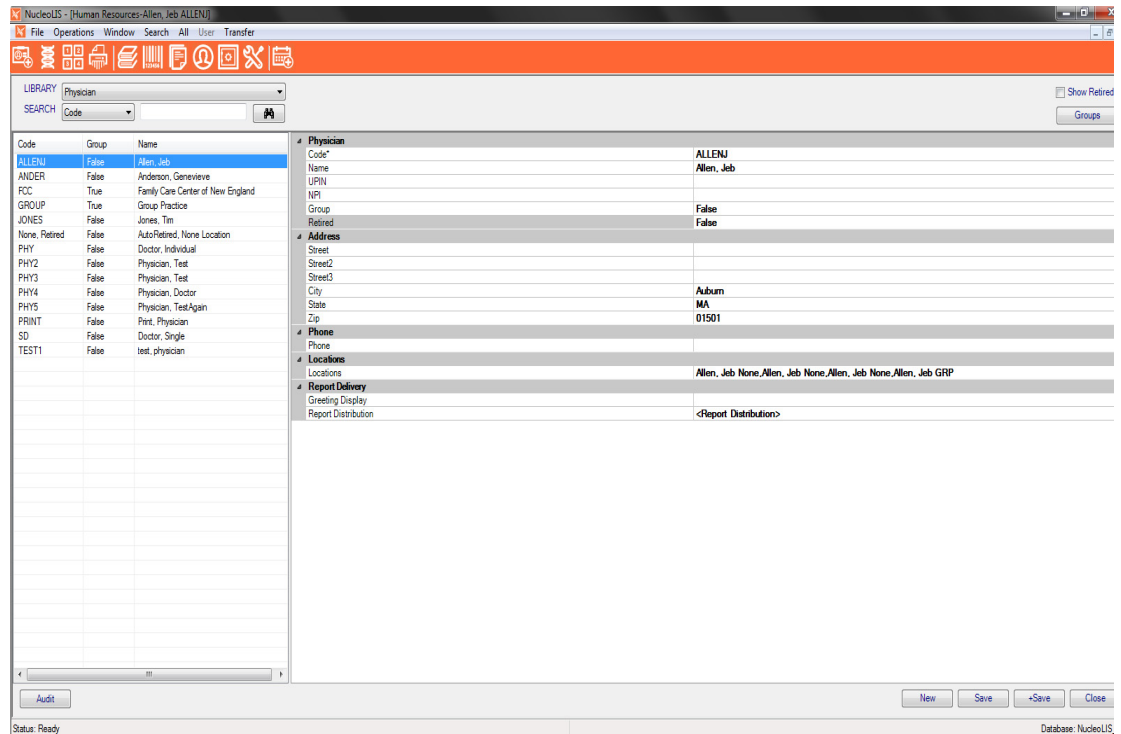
NucleoLIS - [Human Resources-Allen, Jeb ALLENJ]

File Operations Window Search All User Transfer

LIBRARY Physician
SEARCH Code

Show Retired
Groups

| Code | Group | Name |
|---|---|---|
| ALLENJ | False | Allen, Jeb |
| ANDER | False | Anderson, Genevieve |
| FCC | True | Family Care Center of New England |
| GROUP | True | Group Practice |
| JONES | False | Jones, Tim |
| None, Retired | False | AutoRetired, None Location |
| PHY | False | Doctor, Individual |
| PHY2 | False | Physician, Test |
| PHY3 | False | Physician, Test |
| PHY4 | False | Physician, Doctor |
| PHY5 | False | Physician, TestAgain |
| PRINT | False | Print, Physician |
| SD | False | Doctor, Single |
| TEST1 | False | test, physician |

Physician
| | |
|---|---|
| Code* | ALLENJ |
| Name | Allen, Jeb |
| UPIN | |
| NPI | |
| Group | False |
| Retired | False |

Address
| | |
|---|---|
| Street | |
| Street2 | |
| Street3 | |
| City | Auburn |
| State | MA |
| Zip | 01501 |

Phone
| | |
|---|---|
| Phone | |

Locations
| | |
|---|---|
| Locations | Allen, Jeb None,Allen, Jeb None,Allen, Jeb None,Allen, Jeb GRP |

Report Delivery
| | |
|---|---|
| Greeting Display | |
| Report Distribution | <Report Distribution> |

Audit
New Save +Save Close

Status: Ready
Database: NucleoLIS